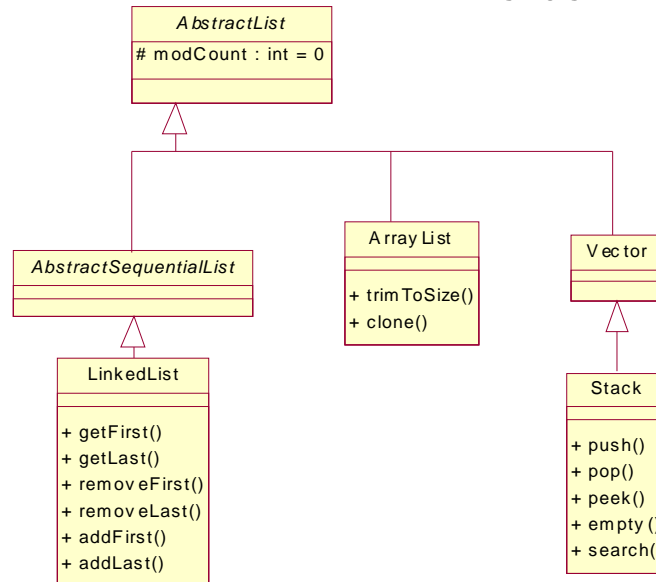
AbstractList

# modCount : int = 0

AbstractSequentialList

ArrayList

+ trimToSize()
+ clone()

Vector

LinkedList

+ getFirst()
+ getLast()
+ removeFirst()
+ removeLast()
+ addFirst()
+ addLast()

Stack

+ push()
+ pop()
+ peek()
+ empty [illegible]
+ search( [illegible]